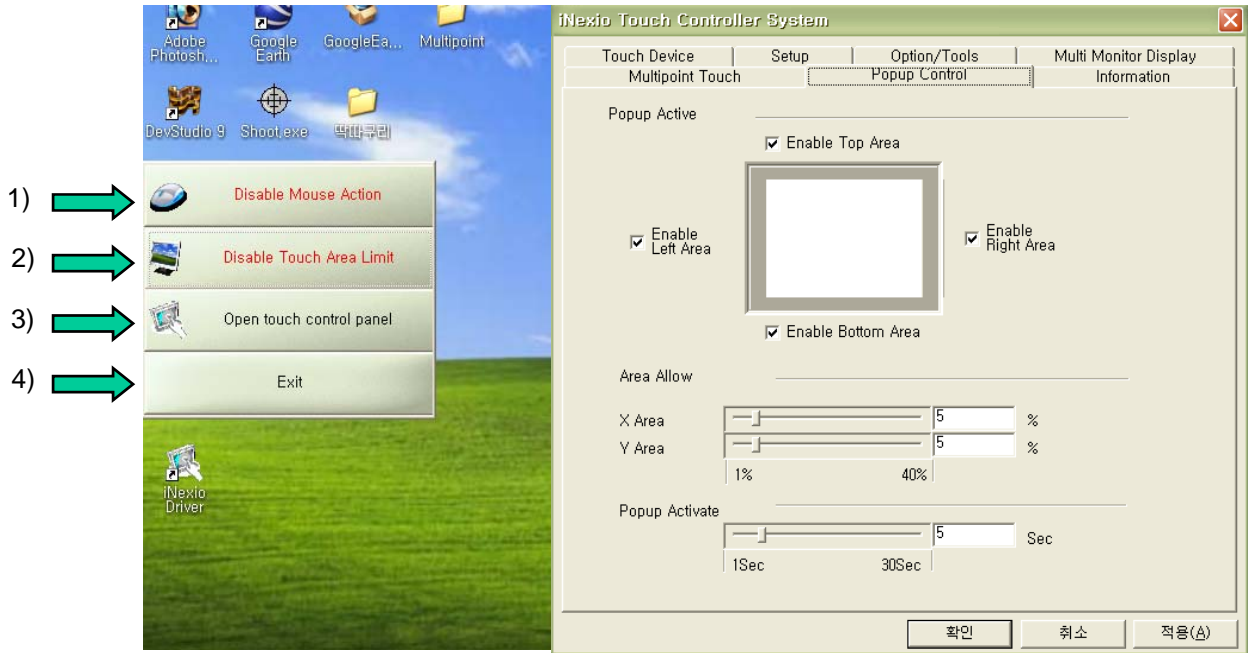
Adobe Photosh...
Google Earth
GoogleEa...
Multipoint
DevStudio 9
Shoot.exe
딱따구리

1)
Disable Mouse Action
2)
Disable Touch Area Limit
3)
Open touch control panel
4)
Exit

iNexio Driver

iNexio Touch Controller System

| Touch Device | Setup | Option/Tools | Multi Monitor Display |
|---|---|---|---|
| Multipoint Touch | Popup Control | Information | |

Popup Active

Enable Top Area

Enable Left Area

Enable Right Area

Enable Bottom Area

Area Allow

X Area 5 %
Y Area 5 %
1% 40%

Popup Activate

5 Sec
1Sec 30Sec

확인 취소 적용(A)